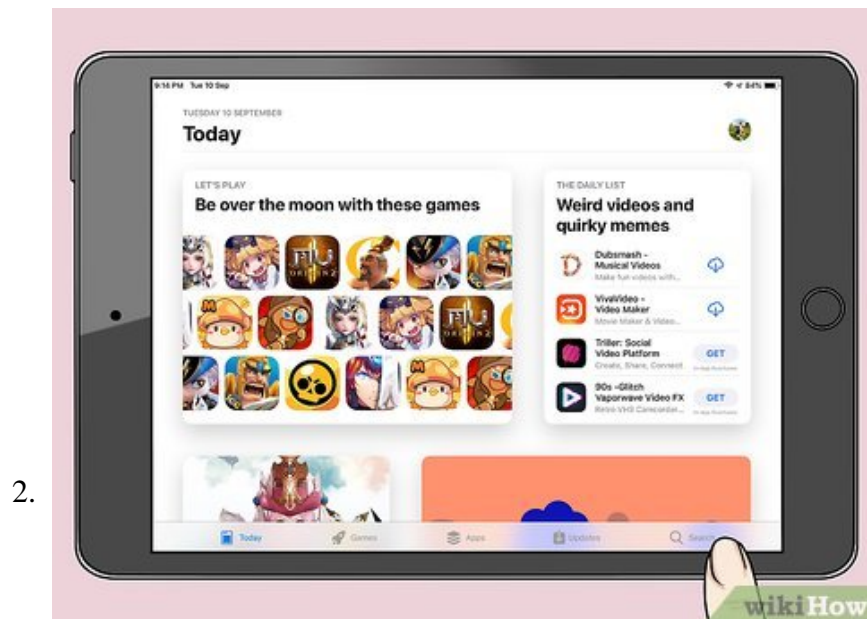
2.

9:16 PM Tue 10 Sep

84%

TUESDAY 10 SEPTEMBER

Today

LET'S PLAY

Be over the moon with these games

THE DAILY LIST

Weird videos and quirky memes

Dubsmash - Musical Videos

Make fun videos with...

VivaVideo - Video Maker

Movie Maker & Video...

Triller: Social Video Platform

Create, Share, Connect

GET

90s -Glitch Vaporwave Video FX

Retro VHS Camcorder...

GET

Today

Games

Apps

Updates

Search

wikiHow